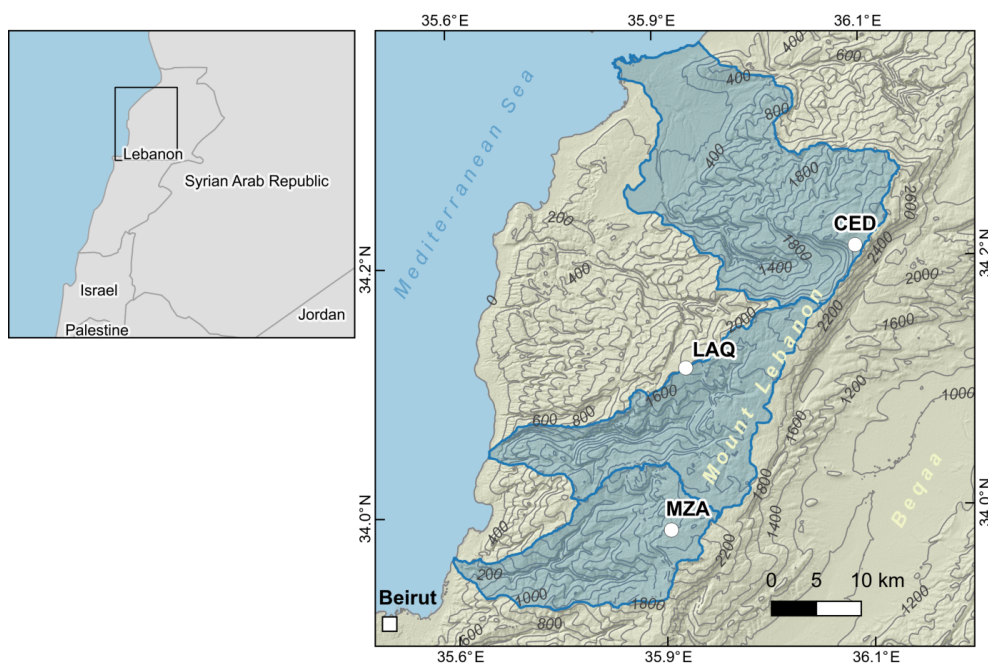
Lebanon
Syrian Arab Republic
Israel
Palestine
Jordan

35.6°E 35.9°E 36.1°E

Mediterranean Sea

400
600
400
800
400
1800
2600
200
CED
1800
2400
34.2°N
400
1400
2000
34.2°N
0
2000
2200
1600
LAQ
Mount Lebanon
1600
600
800
1200
1000
1600
34.0°N
MZA
1800
Beqaa
34.0°N
400
1400
2200
200
0 5 10 km
1000
1800
1200
Beirut
800
600

35.6°E 35.9°E 36.1°E